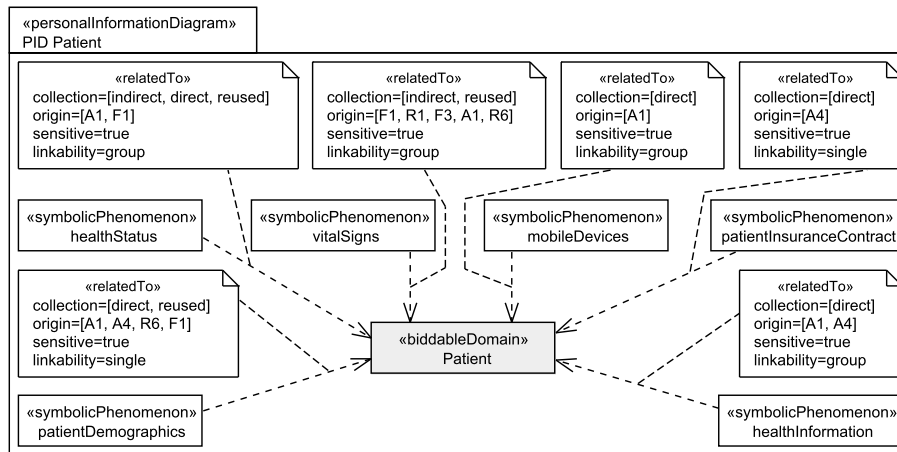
«personalInformationDiagram»
PID Patient

«relatedTo»
collection=[indirect, direct, reused]
origin=[A1, F1]
sensitive=true
linkability=group

«relatedTo»
collection=[indirect, reused]
origin=[F1, R1, F3, A1, R6]
sensitive=true
linkability=group

«relatedTo»
collection=[direct]
origin=[A1]
sensitive=true
linkability=group

«relatedTo»
collection=[direct]
origin=[A4]
sensitive=true
linkability=single

«symbolicPhenomenon»
healthStatus

«symbolicPhenomenon»
vitalSigns

«symbolicPhenomenon»
mobileDevices

«symbolicPhenomenon»
patientInsuranceContract

«relatedTo»
collection=[direct, reused]
origin=[A1, A4, R6, F1]
sensitive=true
linkability=single

«biddableDomain»
Patient

«relatedTo»
collection=[direct]
origin=[A1, A4]
sensitive=true
linkability=group

«symbolicPhenomenon»
patientDemographics

«symbolicPhenomenon»
healthInformation